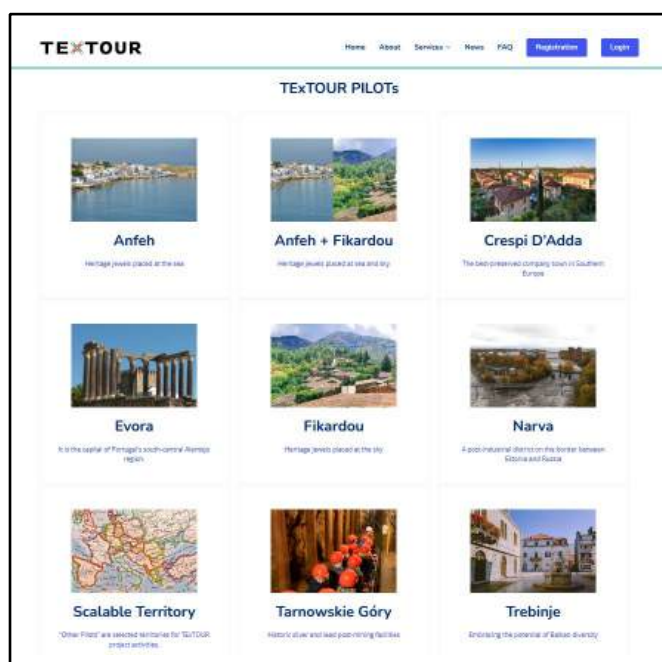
TEXTOUR

Home About Services News FAQ Registration Login

TExTOUR PILOTs

Anfeh

Heritage jewels placed at the sea

Anfeh + Fikardou

Heritage jewels placed at sea and sky

Crespi D'Adda

The best preserved company town in Southern Europe

Evora

It is the capital of Portugal's south-central Alentejo region

Fikardou

Heritage jewels placed at the sky

Narva

A post-industrial district on the border between Estonia and Russia

Scalable Territory

"Other Pilots" are selected territories for TExTOUR project activities

Tarnowskie Góry

Historic silver and lead post-mining facilities

Trebinje

Embracing the potential of Balkan diversity